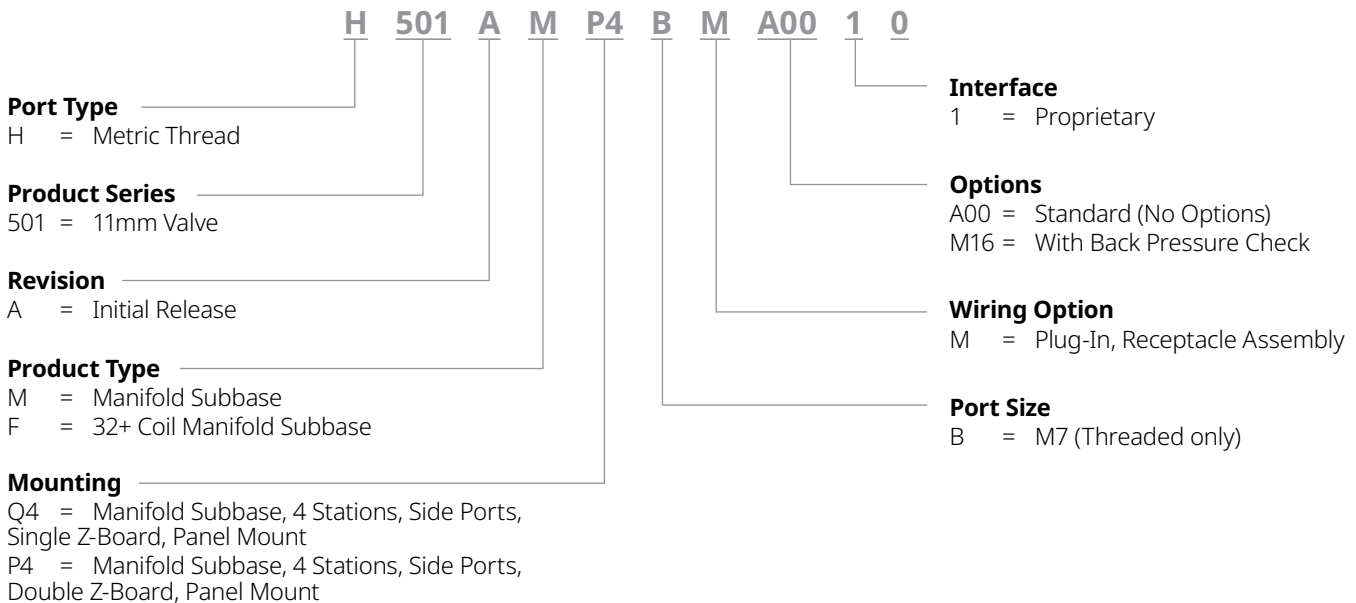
H 501 A M P4 B M A00 1 0

Port Type
H = Metric Thread

Product Series
501 = 11mm Valve

Revision
A = Initial Release

Product Type
M = Manifold Subbase
F = 32+ Coil Manifold Subbase

Mounting
Q4 = Manifold Subbase, 4 Stations, Side Ports, Single Z-Board, Panel Mount
P4 = Manifold Subbase, 4 Stations, Side Ports, Double Z-Board, Panel Mount

Interface
1 = Proprietary

Options
A00 = Standard (No Options)
M16 = With Back Pressure Check

Wiring Option
M = Plug-In, Receptacle Assembly

Port Size
B = M7 (Threaded only)